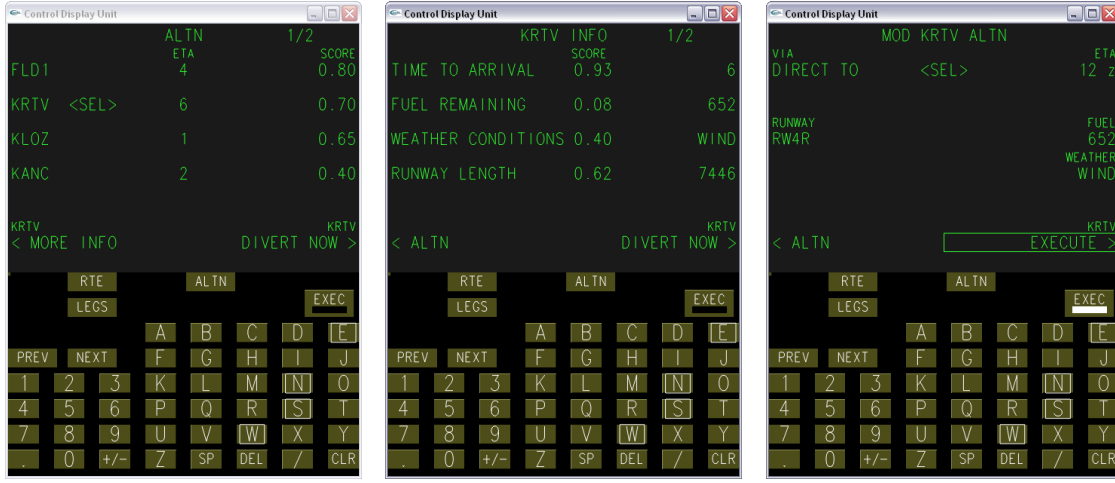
Control Display Unit

ALTN 1/2

ETA SCORE

FLD1 4 0.80

KRTV <SEL> 6 0.70

KLOZ 1 0.65

KANC 2 0.40

KRTV KRTV

< MORE INFO DIVERT NOW >

RTE ALTN

LEGS EXEC

A B C D E

PREV NEXT F G H I J

1 2 3 K L M N O

4 5 6 P Q R S T

7 8 9 U V W X Y

. 0 +/- Z SP DEL / CLR

Control Display Unit

KRTV INFO 1/2

SCORE

TIME TO ARRIVAL 0.93 6

FUEL REMAINING 0.08 652

WEATHER CONDITIONS 0.40 WIND

RUNWAY LENGTH 0.62 7446

KRTV

< ALTN DIVERT NOW >

RTE ALTN

LEGS EXEC

A B C D E

PREV NEXT F G H I J

1 2 3 K L M N O

4 5 6 P Q R S T

7 8 9 U V W X Y

. 0 +/- Z SP DEL / CLR

Control Display Unit

MOD KRTV ALTN

VIA ETA

DIRECT TO <SEL> 12 Z

RUNWAY FUEL

RW4R 652

WEATHER

WIND

KRTV

< ALTN EXECUTE >

RTE ALTN

LEGS EXEC

A B C D E

PREV NEXT F G H I J

1 2 3 K L M N O

4 5 6 P Q R S T

7 8 9 U V W X Y

. 0 +/- Z SP DEL / CLR